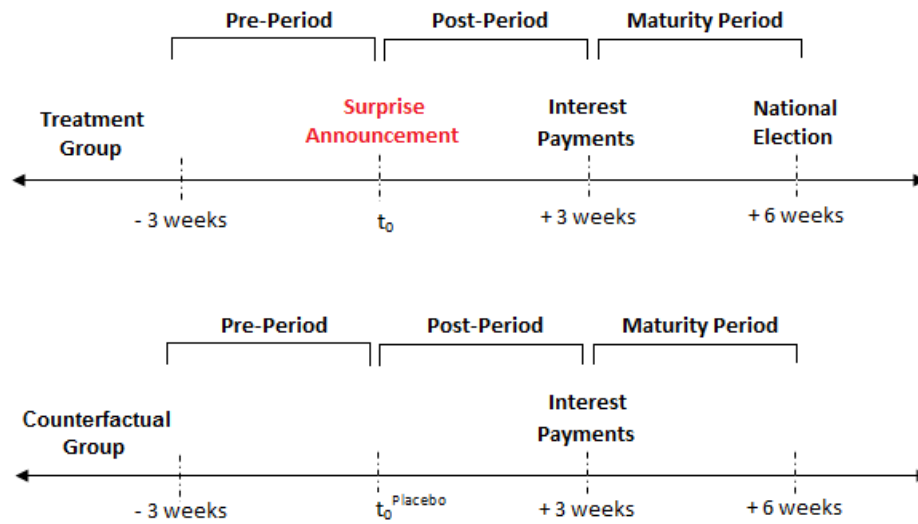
Pre-Period Post-Period Maturity Period

Treatment Group

Surprise Announcement

Interest Payments

National Election

- 3 weeks $t_0$ + 3 weeks + 6 weeks

Pre-Period Post-Period Maturity Period

Counterfactual Group

Interest Payments

- 3 weeks $t_0^{Placebo}$ + 3 weeks + 6 weeks